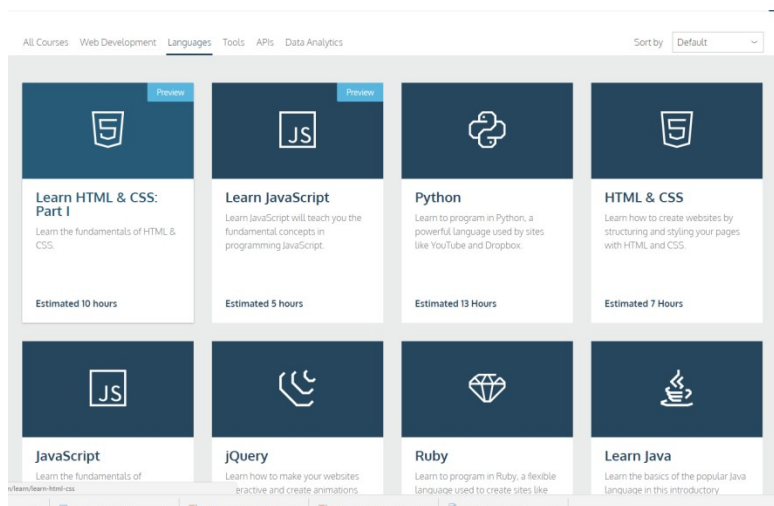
All Courses Web Development Languages Tools APIs Data Analytics

Sort by Default

Preview

5

Learn HTML & CSS: Part I

Learn the fundamentals of HTML & CSS.

Estimated 10 hours

Preview

JS

Learn JavaScript

Learn JavaScript will teach you the fundamental concepts in programming JavaScript.

Estimated 5 hours

Python

Learn to program in Python, a powerful language used by sites like YouTube and Dropbox.

Estimated 13 Hours

5

HTML & CSS

Learn how to create websites by structuring and styling your pages with HTML and CSS.

Estimated 7 Hours

JS

JavaScript

Learn the fundamentals of

jQuery

Learn how to make your websites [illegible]eractive and create animations

Ruby

Learn to program in Ruby, a flexible language used to create sites like

Learn Java

Learn the basics of the popular Java language in this introductory

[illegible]/learn/learn-html-css